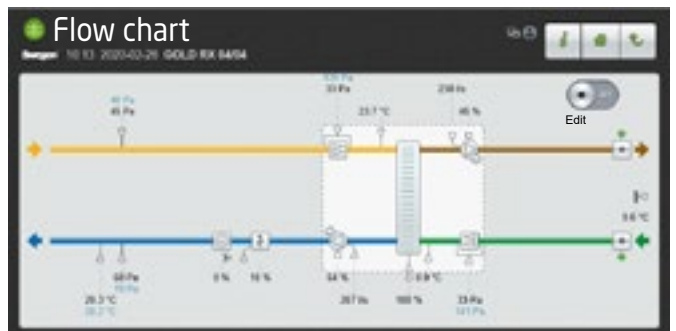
Flow chart

Bergen 10:13 2020-02-26 GOLD RX 04/04

Sv

Edit

40 Pa
45 Pa

320 Pa
33 Pa

23.7 °C

238 l/s

45 %

9.6 °C

68 Pa
70 Pa

0 %

16 %

54 %

0.9 °C

26.3 °C
26.2 °C

267 l/s

100 %

23 Pa
141 Pa